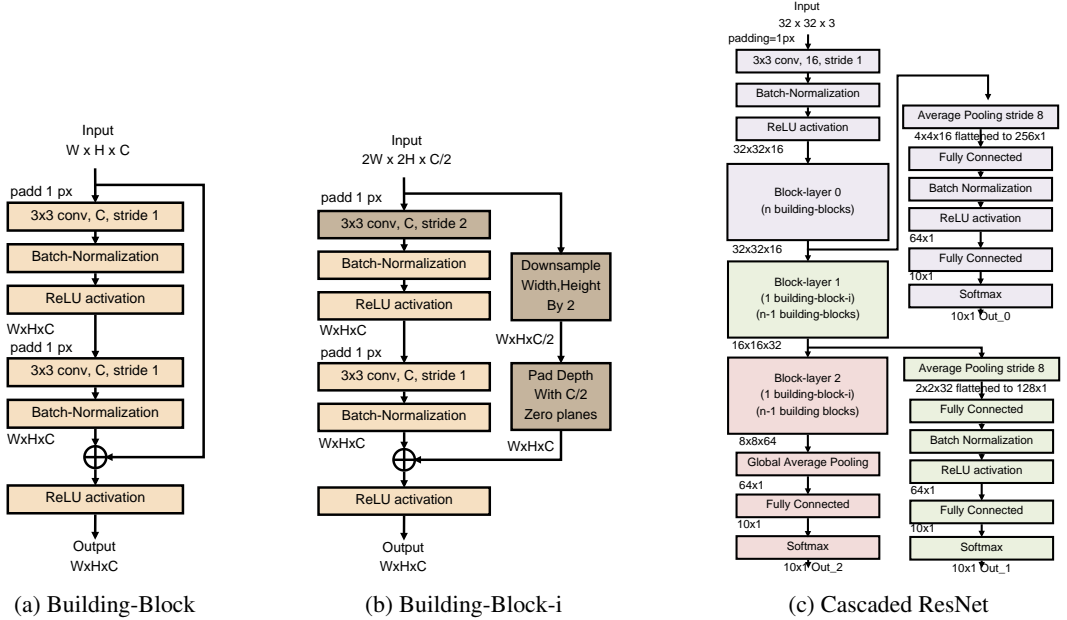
Input
W x H x C
padd 1 px
3x3 conv, C, stride 1
Batch-Normalization
ReLU activation
WxHxC
padd 1 px
3x3 conv, C, stride 1
Batch-Normalization
WxHxC
ReLU activation
Output
WxHxC

(a) Building-Block

Input
2W x 2H x C/2
padd 1 px
3x3 conv, C, stride 2
Batch-Normalization
ReLU activation
WxHxC
padd 1 px
3x3 conv, C, stride 1
Batch-Normalization
WxHxC
Downsample Width,Height By 2
WxHxC/2
Pad Depth With C/2 Zero planes
WxHxC
ReLU activation
Output
WxHxC

(b) Building-Block-i

Input
32 x 32 x 3
padding=1px
3x3 conv, 16, stride 1
Batch-Normalization
ReLU activation
32x32x16
Block-layer 0
(n building-blocks)
32x32x16
Average Pooling stride 8
4x4x16 flattened to 256x1
Fully Connected
Batch Normalization
ReLU activation
64x1
Fully Connected
10x1
Softmax
10x1 Out_0
Block-layer 1
(1 building-block-i)
(n-1 building-blocks)
16x16x32
Average Pooling stride 8
2x2x32 flattened to 128x1
Fully Connected
Batch Normalization
ReLU activation
64x1
Fully Connected
10x1
Softmax
10x1 Out_1
Block-layer 2
(1 building-block-i)
(n-1 building blocks)
8x8x64
Global Average Pooling
64x1
Fully Connected
10x1
Softmax
10x1 Out_2

(c) Cascaded ResNet